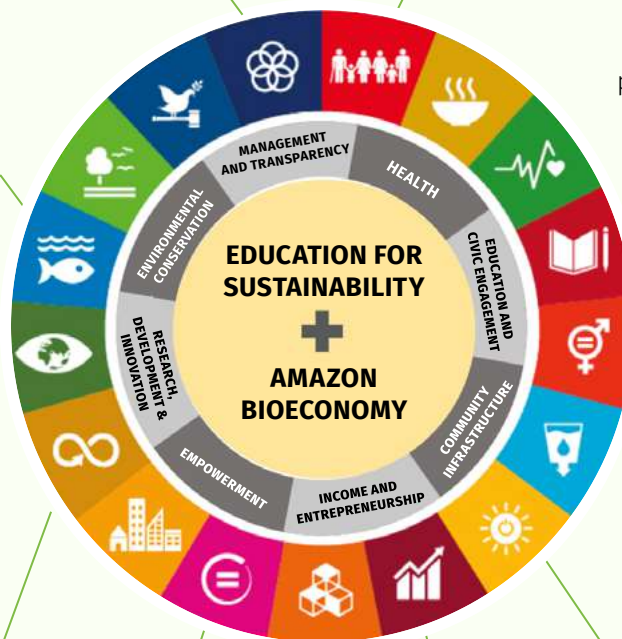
MANAGEMENT AND TRANSPARENCY

HEALTH

EDUCATION AND CIVIC ENGAGEMENT

COMMUNITY INFRASTRUCTURE

INCOME AND ENTREPRENEURSHIP

EMPOWERMENT

RESEARCH, DEVELOPMENT & INNOVATION

ENVIRONMENTAL CONSERVATION

EDUCATION FOR SUSTAINABILITY

AMAZON BIOECONOMY

p